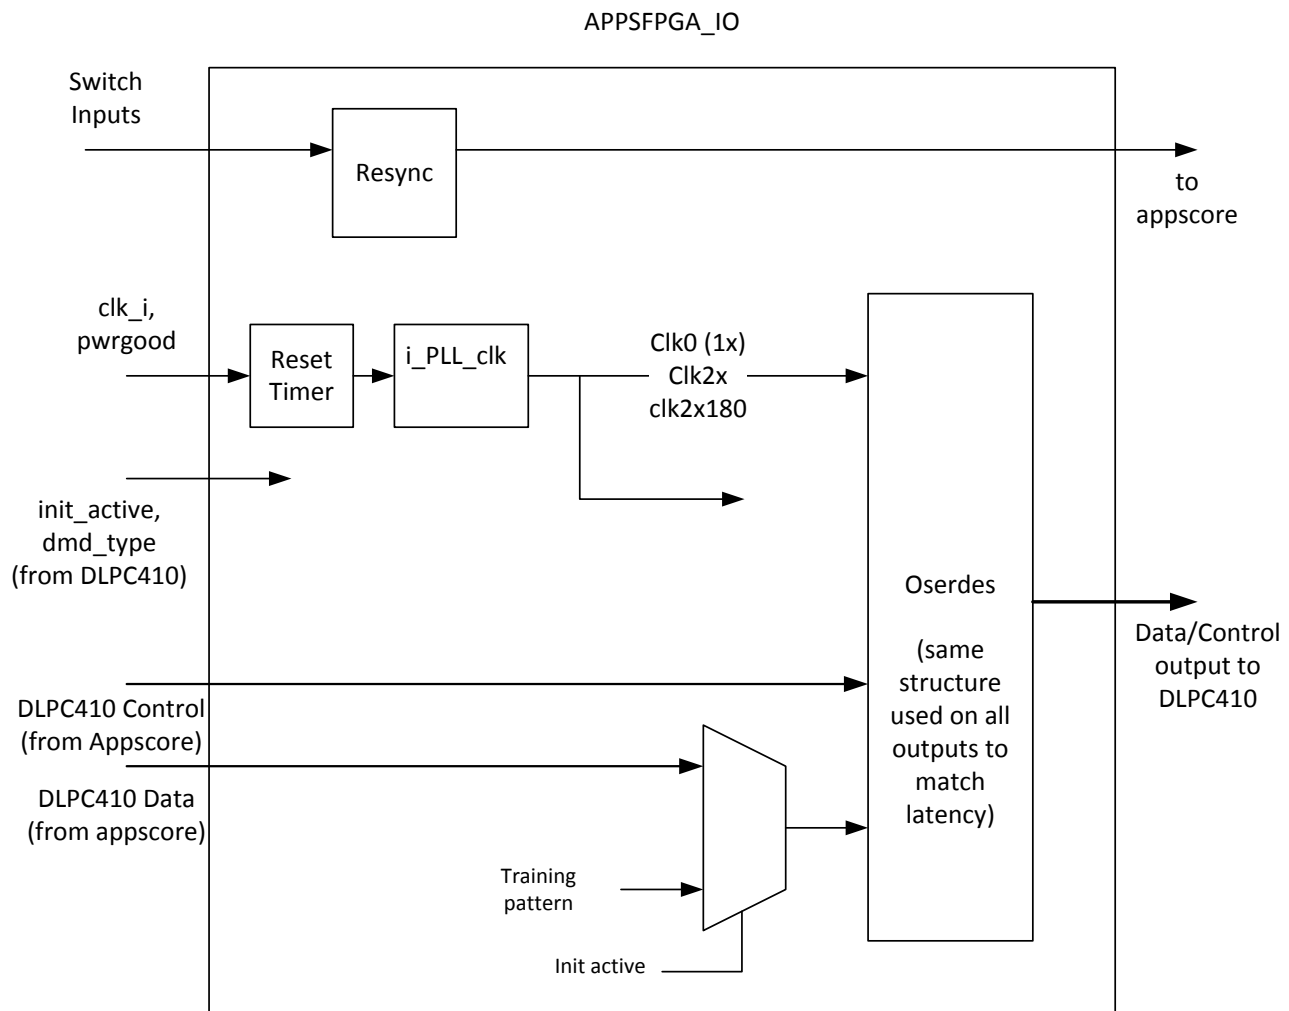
APPSFPGA_IO

Switch Inputs

Resync

to appscore

clk_i, pwrgood

Reset Timer

i_PLL_clk

Clk0 (1x)
Clk2x
clk2x180

init_active, dmd_type (from DLPC410)

Oserdes

(same structure used on all outputs to match latency)

Data/Control output to DLPC410

DLPC410 Control (from Appscore)

DLPC410 Data (from appscore)

Training pattern

Init active